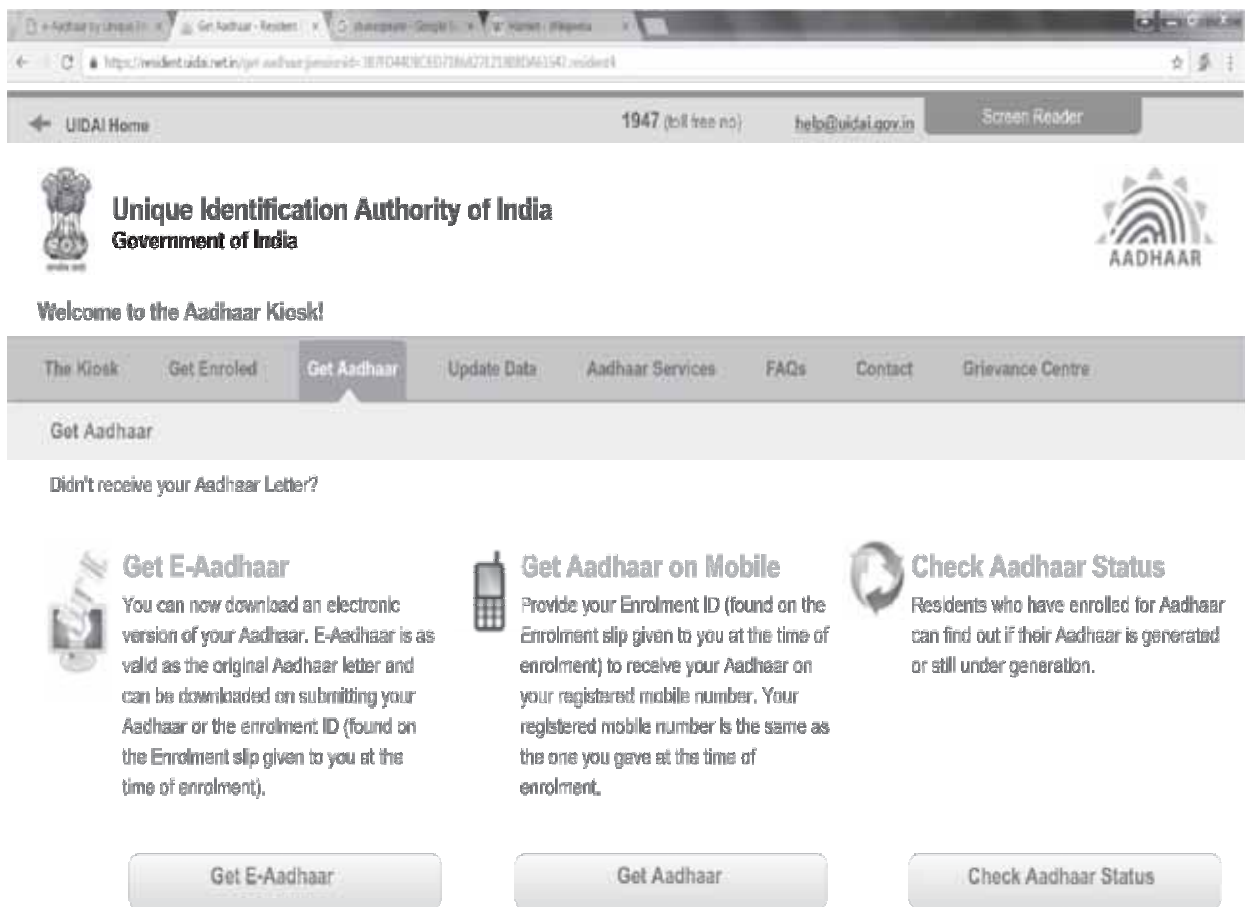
e-Aadhaar by Unique Ide | Get Aadhaar - Resident | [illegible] - Google | Aadhaar - Wikipedia

https://resident.uidai.net.in/get-aadhaar;jsessionid=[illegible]

UIDAI Home
1947 (toll free no)
help@uidai.gov.in
Screen Reader

Unique Identification Authority of India
Government of India

AADHAAR

Welcome to the Aadhaar Kiosk!

The Kiosk | Get Enroled | Get Aadhaar | Update Data | Aadhaar Services | FAQs | Contact | Grievance Centre

Get Aadhaar

Didn't receive your Aadhaar Letter?

Get E-Aadhaar
You can now download an electronic version of your Aadhaar. E-Aadhaar is as valid as the original Aadhaar letter and can be downloaded on submitting your Aadhaar or the enrolment ID (found on the Enrolment slip given to you at the time of enrolment).

Get Aadhaar on Mobile
Provide your Enrolment ID (found on the Enrolment slip given to you at the time of enrolment) to receive your Aadhaar on your registered mobile number. Your registered mobile number is the same as the one you gave at the time of enrolment.

Check Aadhaar Status
Residents who have enrolled for Aadhaar can find out if their Aadhaar is generated or still under generation.

Get E-Aadhaar

Get Aadhaar

Check Aadhaar Status